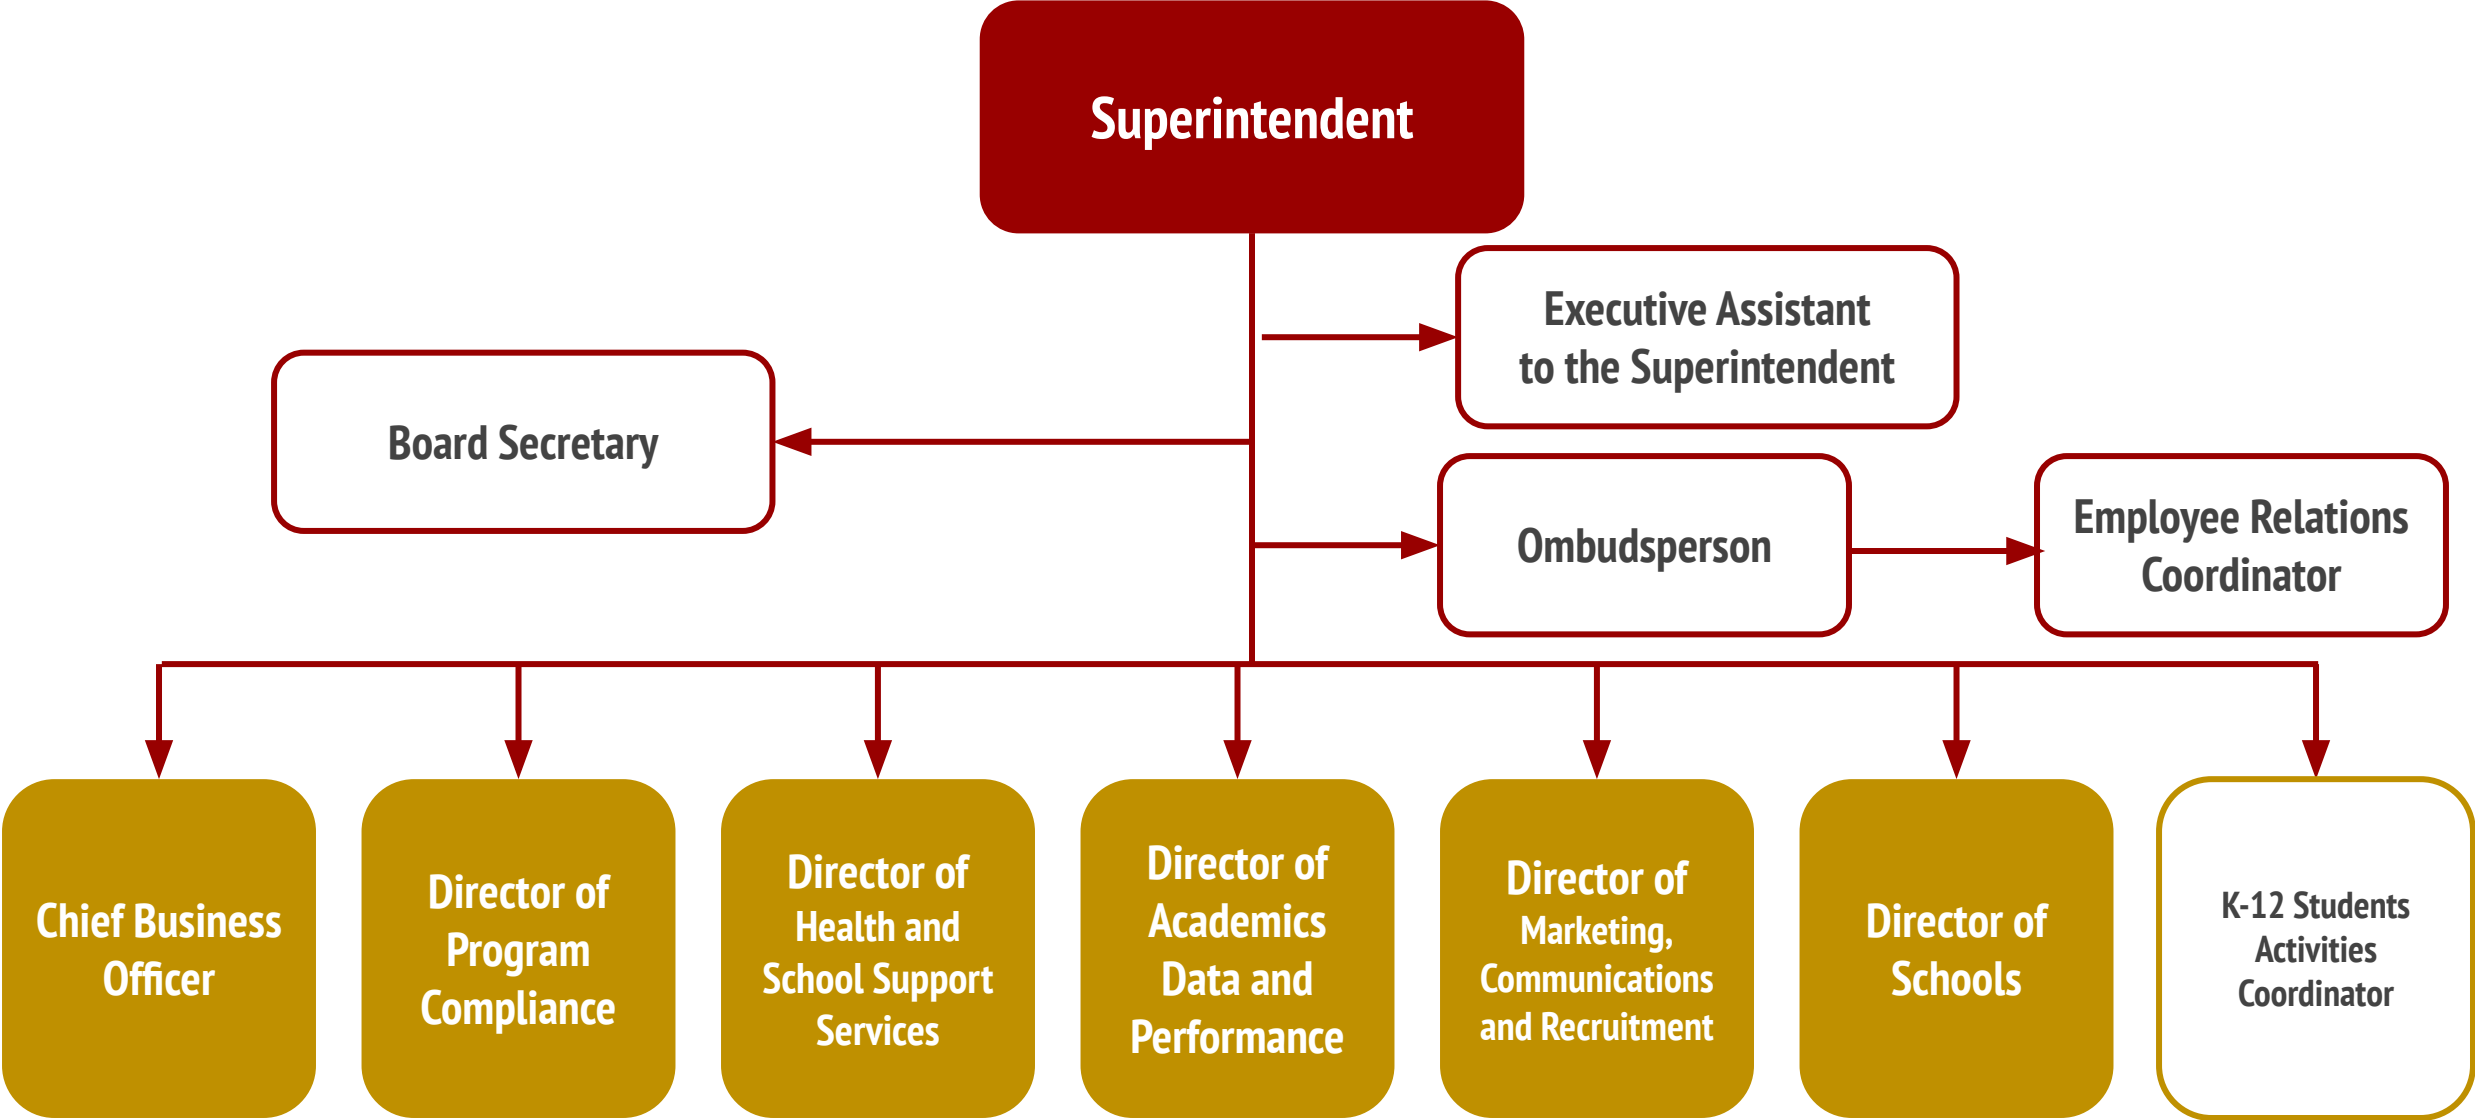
Superintendent

Executive Assistant to the Superintendent

Board Secretary

Ombudsperson

Employee Relations Coordinator

Chief Business Officer

Director of Program Compliance

Director of Health and School Support Services

Director of Academics Data and Performance

Director of Marketing, Communications and Recruitment

Director of Schools

K-12 Students Activities Coordinator